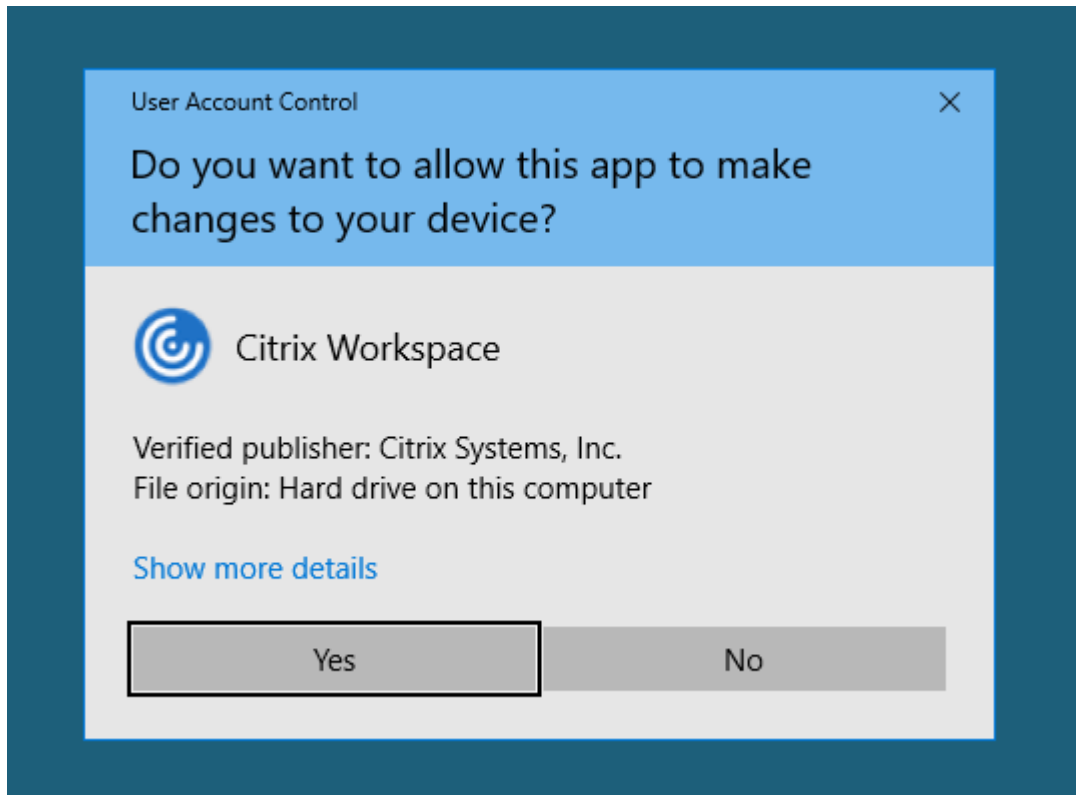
User Account Control

Do you want to allow this app to make changes to your device?

Citrix Workspace

Verified publisher: Citrix Systems, Inc.
File origin: Hard drive on this computer

Show more details

Yes

No